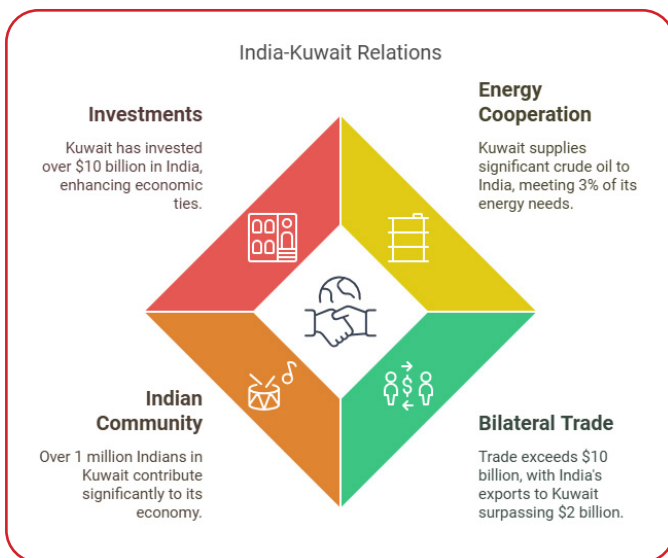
India-Kuwait Relations

Investments

Kuwait has invested over $10 billion in India, enhancing economic ties.

Energy Cooperation

Kuwait supplies significant crude oil to India, meeting 3% of its energy needs.

Indian Community

Over 1 million Indians in Kuwait contribute significantly to its economy.

Bilateral Trade

Trade exceeds $10 billion, with India's exports to Kuwait surpassing $2 billion.